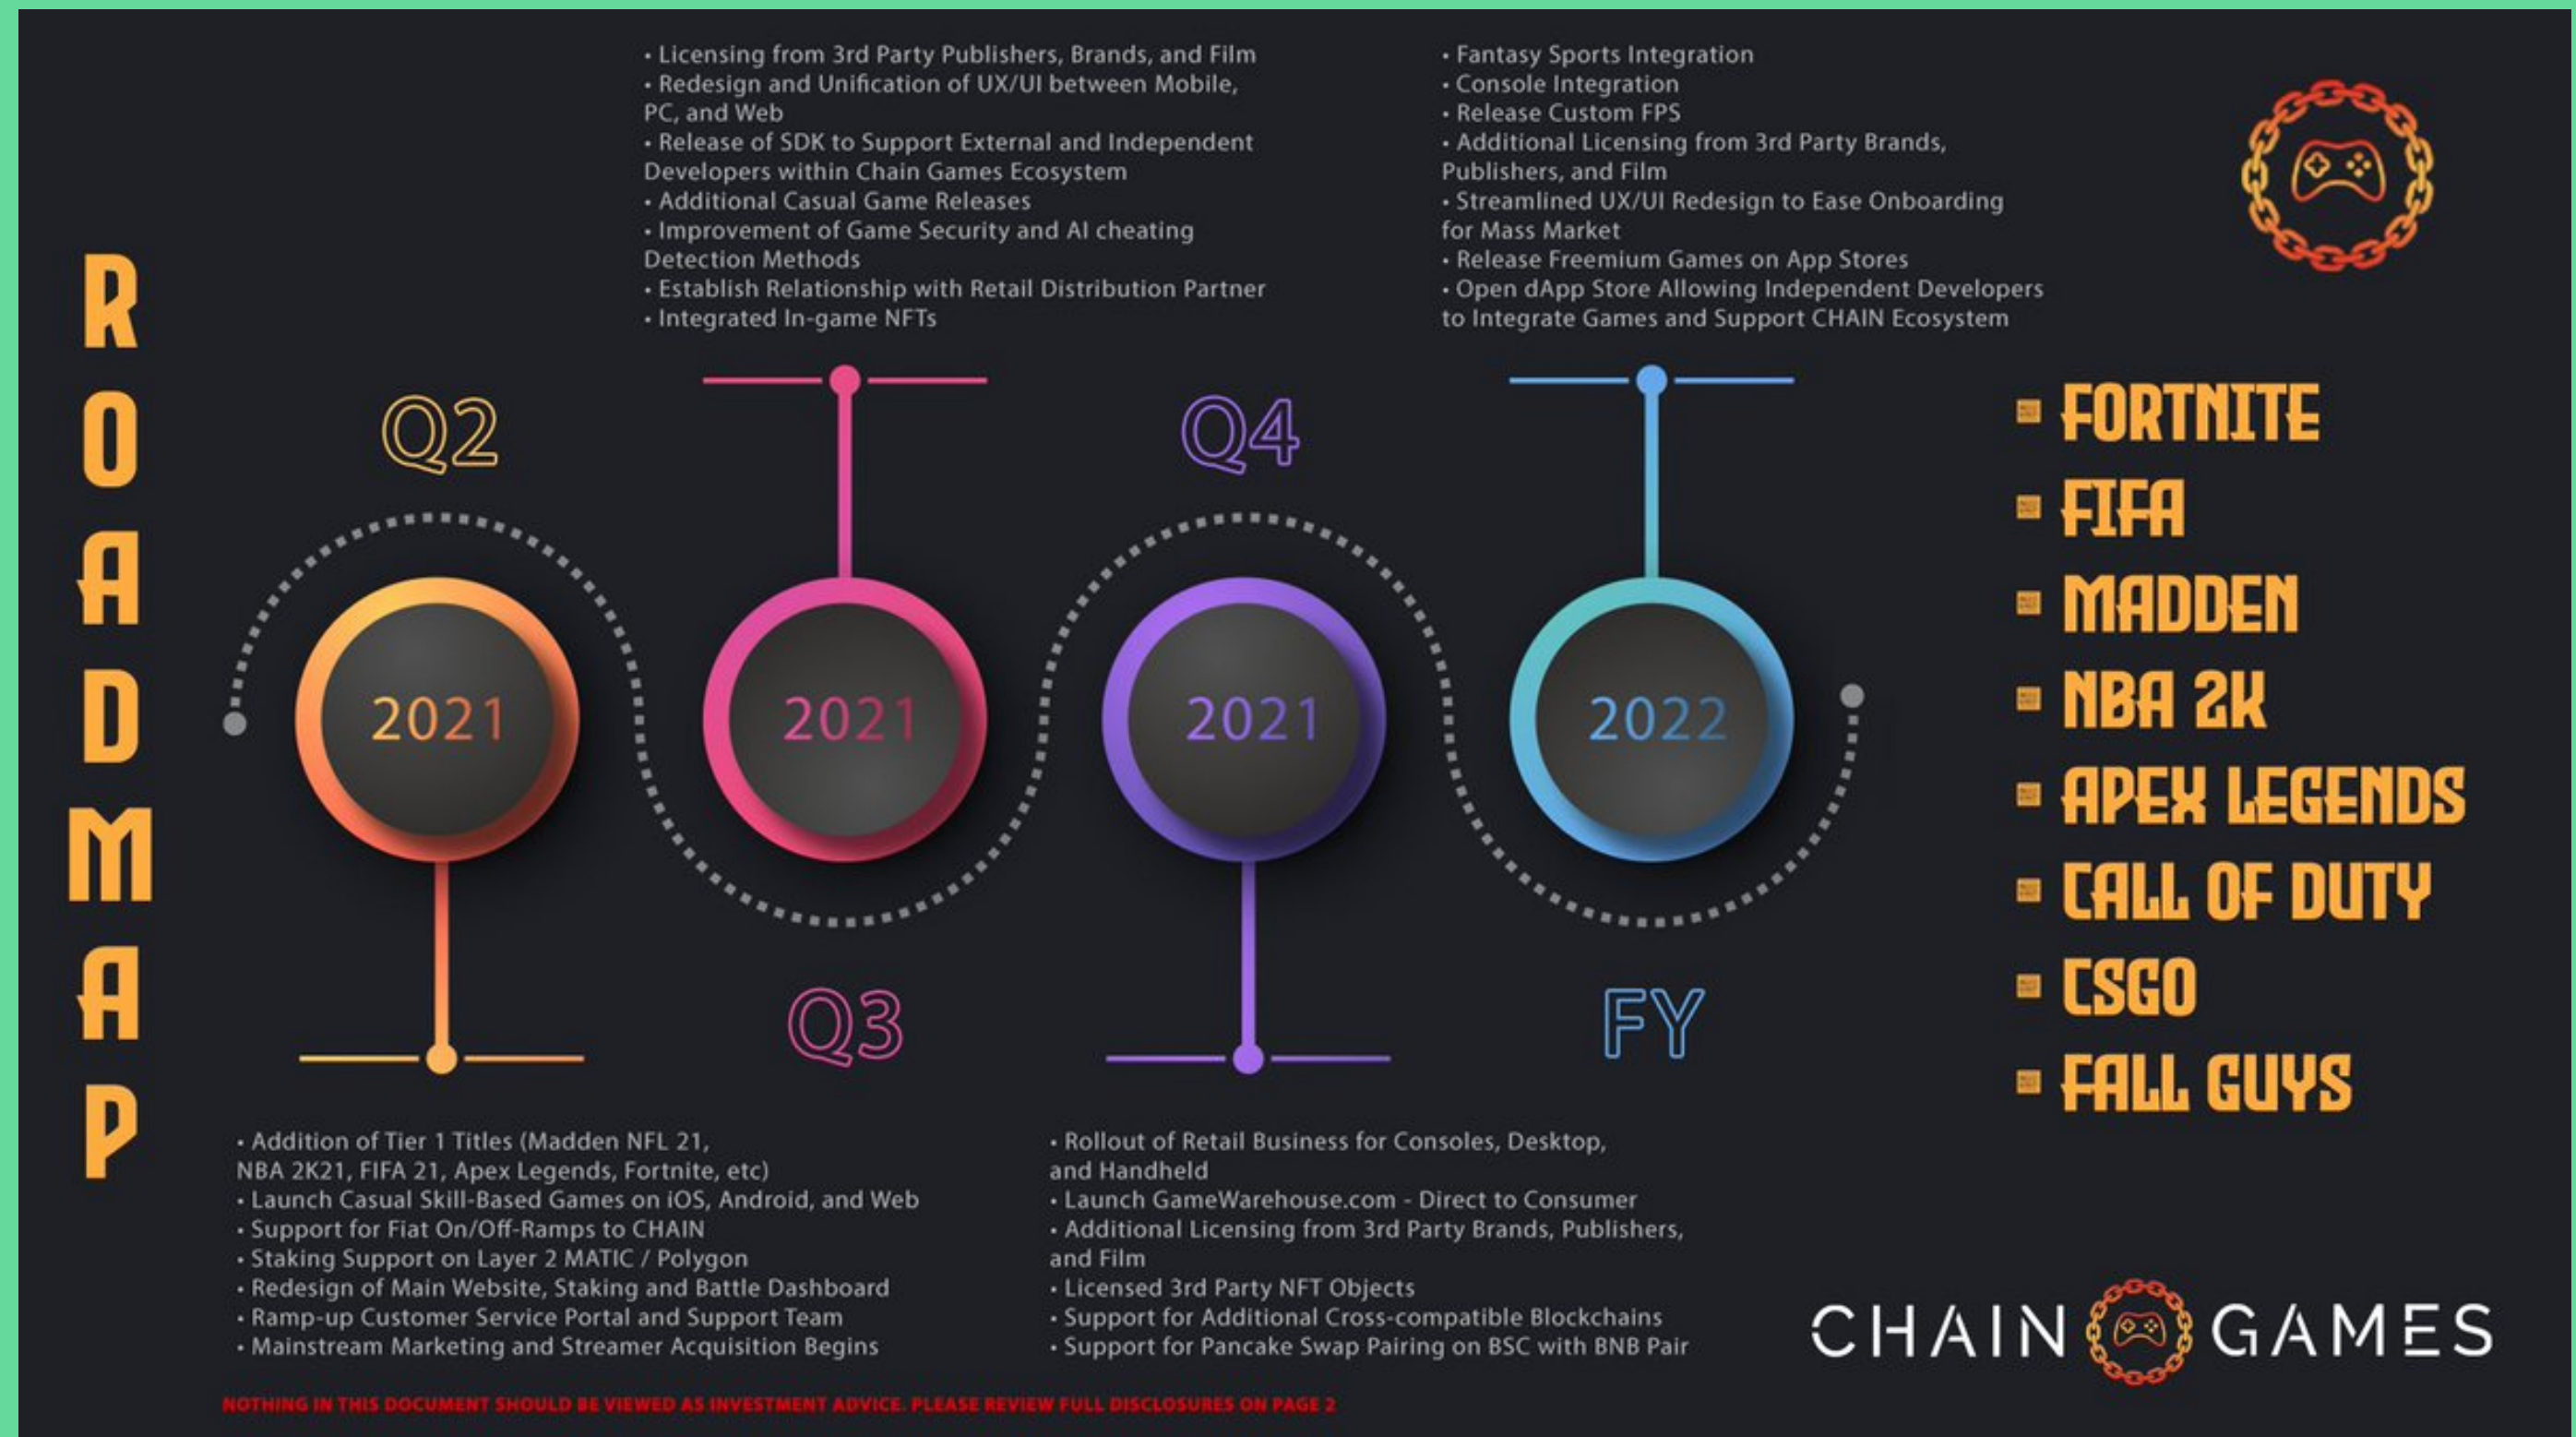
ROADMAP

Q2
2021
• Addition of Tier 1 Titles (Madden NFL 21, NBA 2K21, FIFA 21, Apex Legends, Fortnite, etc)
• Launch Casual Skill-Based Games on iOS, Android, and Web
• Support for Fiat On/Off-Ramps to CHAIN
• Staking Support on Layer 2 MATIC / Polygon
• Redesign of Main Website, Staking and Battle Dashboard
• Ramp-up Customer Service Portal and Support Team
• Mainstream Marketing and Streamer Acquisition Begins

Q3
2021
• Licensing from 3rd Party Publishers, Brands, and Film
• Redesign and Unification of UX/UI between Mobile, PC, and Web
• Release of SDK to Support External and Independent Developers within Chain Games Ecosystem
• Additional Casual Game Releases
• Improvement of Game Security and AI cheating Detection Methods
• Establish Relationship with Retail Distribution Partner
• Integrated In-game NFTs

Q4
2021
• Rollout of Retail Business for Consoles, Desktop, and Handheld
• Launch GameWarehouse.com - Direct to Consumer
• Additional Licensing from 3rd Party Brands, Publishers, and Film
• Licensed 3rd Party NFT Objects
• Support for Additional Cross-compatible Blockchains
• Support for Pancake Swap Pairing on BSC with BNB Pair

FY
2022
• Fantasy Sports Integration
• Console Integration
• Release Custom FPS
• Additional Licensing from 3rd Party Brands, Publishers, and Film
• Streamlined UX/UI Redesign to Ease Onboarding for Mass Market
• Release Freemium Games on App Stores
• Open dApp Store Allowing Independent Developers to Integrate Games and Support CHAIN Ecosystem

FORTNITE
FIFA
MADDEN
NBA 2K
APEX LEGENDS
CALL OF DUTY
CSGO
FALL GUYS

CHAIN GAMES

NOTHING IN THIS DOCUMENT SHOULD BE VIEWED AS INVESTMENT ADVICE. PLEASE REVIEW FULL DISCLOSURES ON PAGE 2